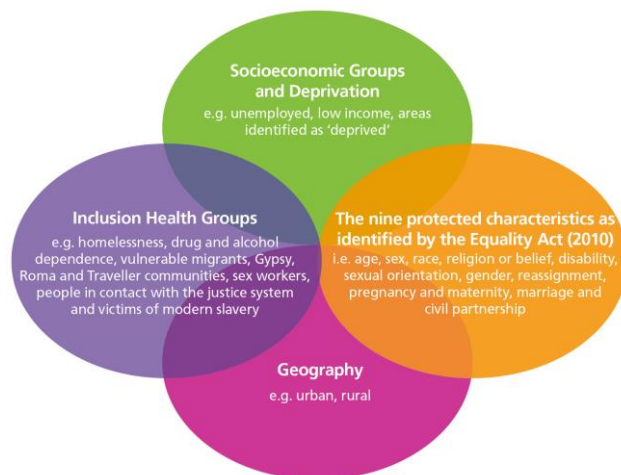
Socioeconomic Groups and Deprivation
e.g. unemployed, low income, areas identified as 'deprived'

Inclusion Health Groups
e.g. homelessness, drug and alcohol dependence, vulnerable migrants, Gypsy, Roma and Traveller communities, sex workers, people in contact with the justice system and victims of modern slavery

The nine protected characteristics as identified by the Equality Act (2010)
i.e. age, sex, race, religion or belief, disability, sexual orientation, gender, reassignment, pregnancy and maternity, marriage and civil partnership

Geography
e.g. urban, rural